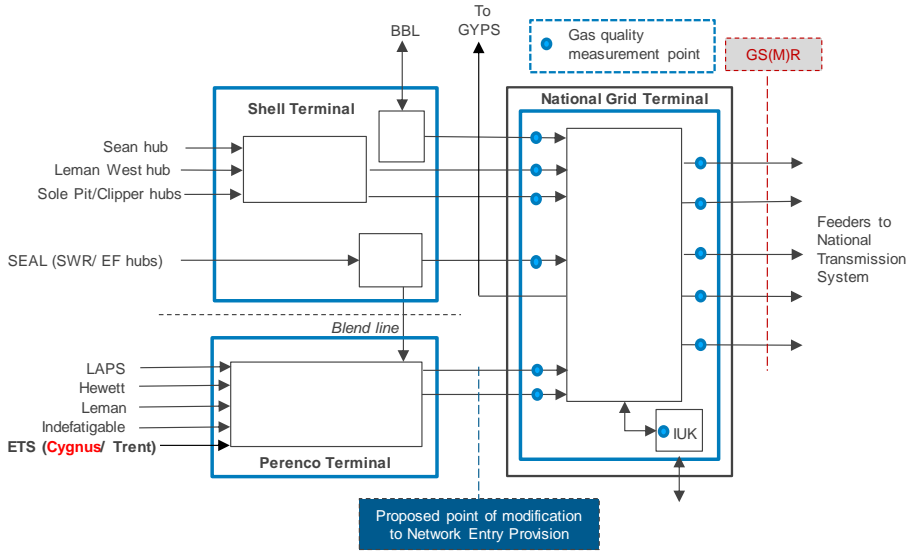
BBL

To GYPS

Gas quality measurement point

GS(M)R

Shell Terminal

National Grid Terminal

Sean hub

Leman West hub

Sole Pit/Clipper hubs

SEAL (SWR/ EF hubs)

Feeders to National Transmission System

Blend line

LAPS

Hewett

Leman

Indefatigable

ETS (Cygnus/ Trent)

Perenco Terminal

IUK

Proposed point of modification to Network Entry Provision